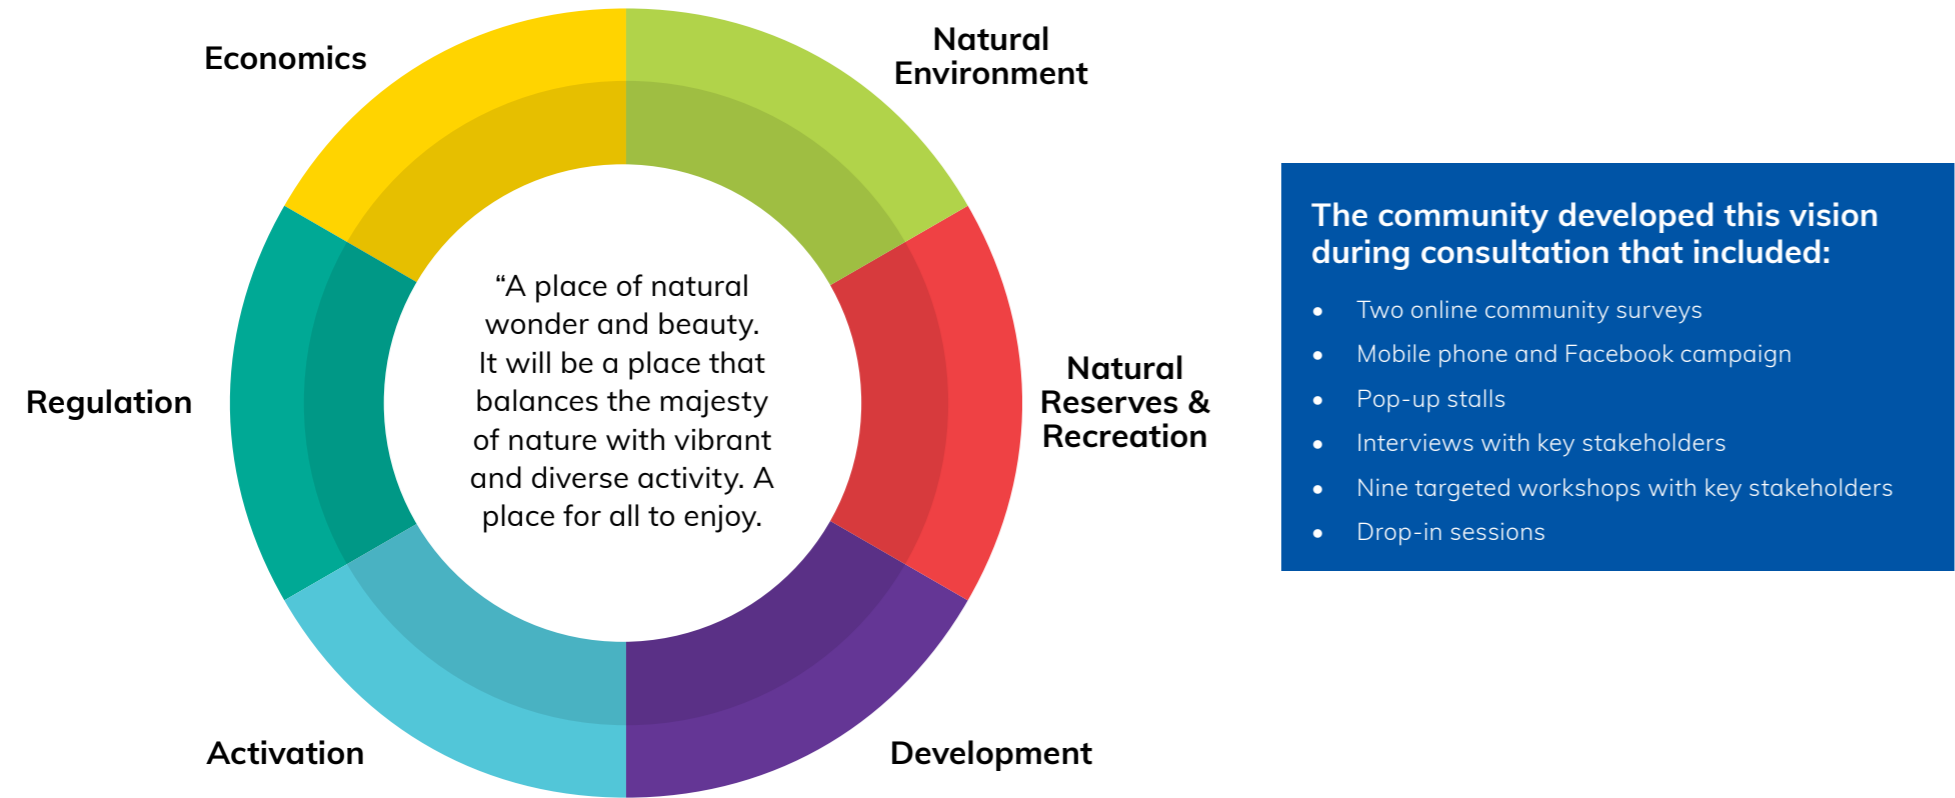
Economics

Natural Environment

Natural Reserves & Recreation

Development

Activation

Regulation

“A place of natural wonder and beauty. It will be a place that balances the majesty of nature with vibrant and diverse activity. A place for all to enjoy.

The community developed this vision during consultation that included:

- Two online community surveys
- Mobile phone and Facebook campaign
- Pop-up stalls
- Interviews with key stakeholders
- Nine targeted workshops with key stakeholders
- Drop-in sessions